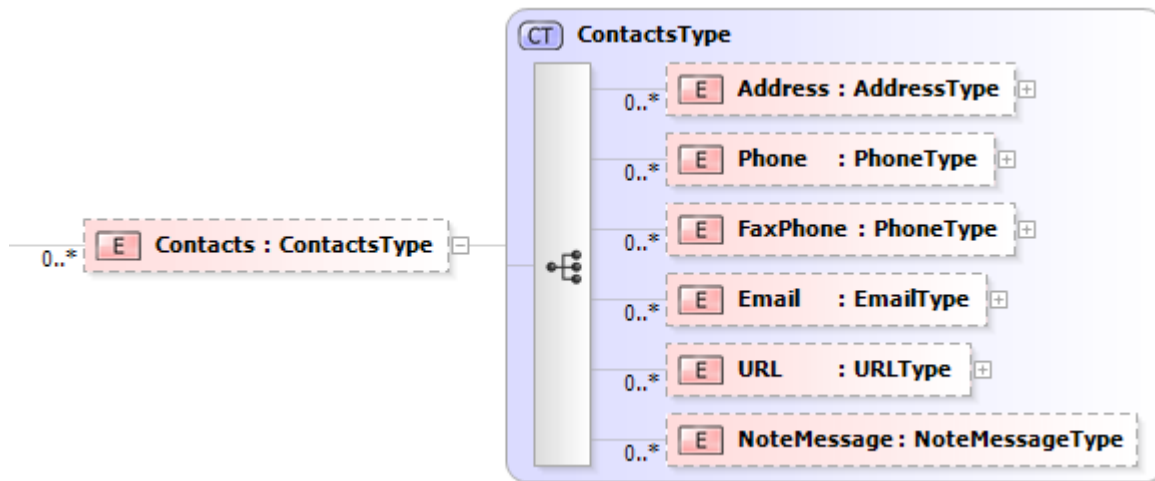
CT ContactsType

0..* E Contacts : ContactsType

0..* E Address : AddressType

0..* E Phone : PhoneType

0..* E FaxPhone : PhoneType

0..* E Email : EmailType

0..* E URL : URLType

0..* E NoteMessage : NoteMessageType